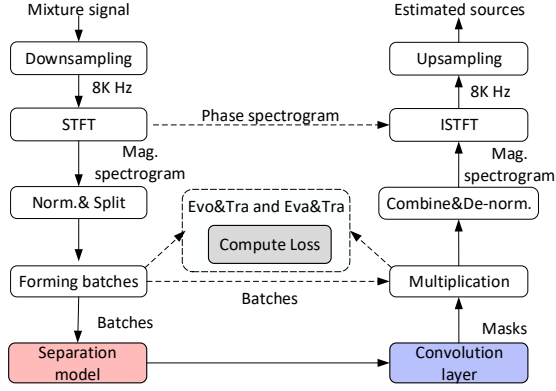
Mixture signal

Downsampling

8K Hz

STFT

Phase spectrogram

Mag. spectrogram

Norm.& Split

Evo&Tra and Eva&Tra

Compute Loss

Forming batches

Batches

Batches

Separation model

Estimated sources

Upsampling

8K Hz

ISTFT

Mag. spectrogram

Combine&De-norm.

Multiplication

Masks

Convolution layer